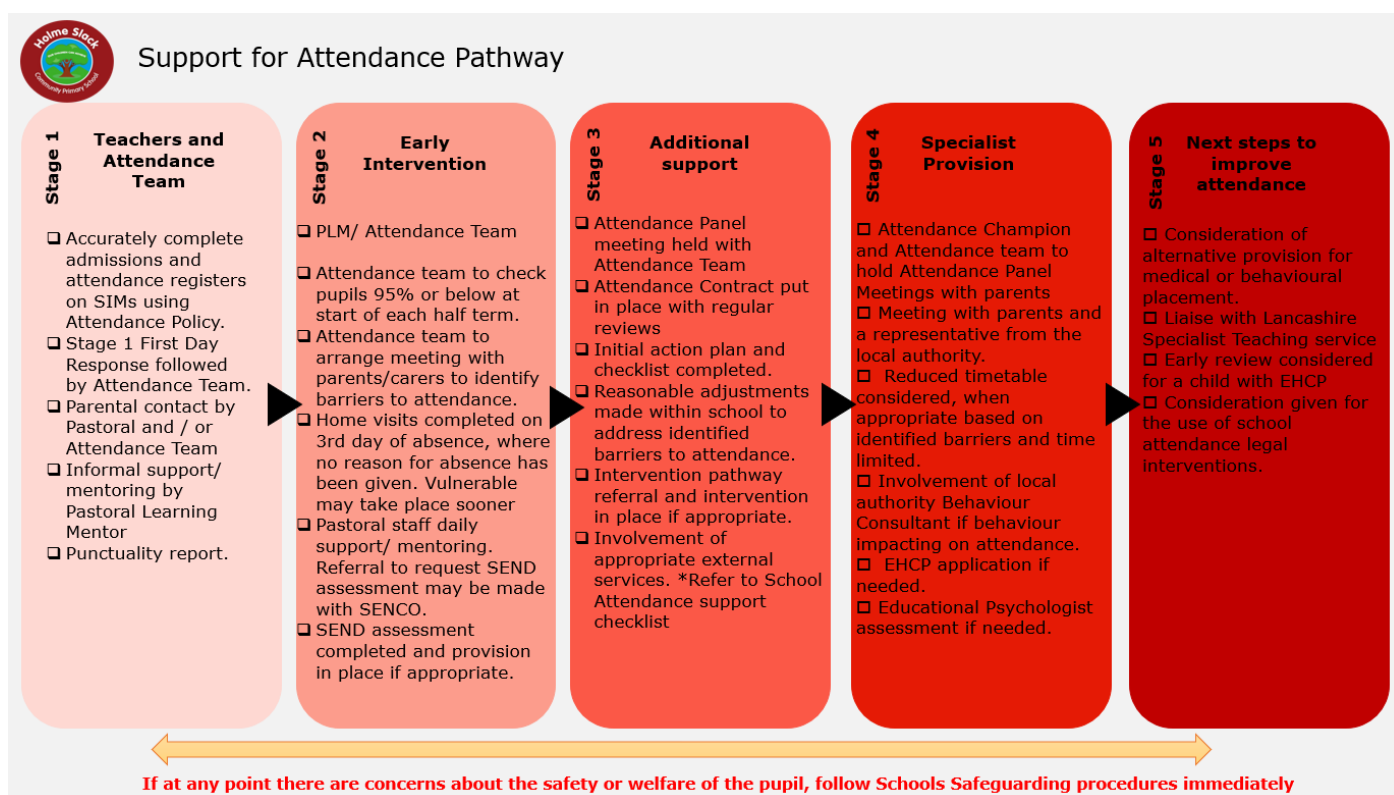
Holme Slack Community Primary School

Support for Attendance Pathway

Stage 1
Teachers and Attendance Team

❑ Accurately complete admissions and attendance registers on SIMs using Attendance Policy.
❑ Stage 1 First Day Response followed by Attendance Team.
❑ Parental contact by Pastoral and / or Attendance Team
❑ Informal support/ mentoring by Pastoral Learning Mentor
❑ Punctuality report.

Stage 2
Early Intervention

❑ PLM/ Attendance Team

❑ Attendance team to check pupils 95% or below at start of each half term.
❑ Attendance team to arrange meeting with parents/carers to identify barriers to attendance.
❑ Home visits completed on 3rd day of absence, where no reason for absence has been given. Vulnerable may take place sooner
❑ Pastoral staff daily support/ mentoring. Referral to request SEND assessment may be made with SENCO.
❑ SEND assessment completed and provision in place if appropriate.

Stage 3
Additional support

❑ Attendance Panel meeting held with Attendance Team
❑ Attendance Contract put in place with regular reviews
❑ Initial action plan and checklist completed.
❑ Reasonable adjustments made within school to address identified barriers to attendance.
❑ Intervention pathway referral and intervention in place if appropriate.
❑ Involvement of appropriate external services. *Refer to School Attendance support checklist

Stage 4
Specialist Provision

☐ Attendance Champion and Attendance team to hold Attendance Panel Meetings with parents
☐ Meeting with parents and a representative from the local authority.
☐ Reduced timetable considered, when appropriate based on identified barriers and time limited.
☐ Involvement of local authority Behaviour Consultant if behaviour impacting on attendance.
☐ EHCP application if needed.
☐ Educational Psychologist assessment if needed.

Stage 5
Next steps to improve attendance

☐ Consideration of alternative provision for medical or behavioural placement.
☐ Liaise with Lancashire Specialist Teaching service
☐ Early review considered for a child with EHCP
☐ Consideration given for the use of school attendance legal interventions.

If at any point there are concerns about the safety or welfare of the pupil, follow Schools Safeguarding procedures immediately